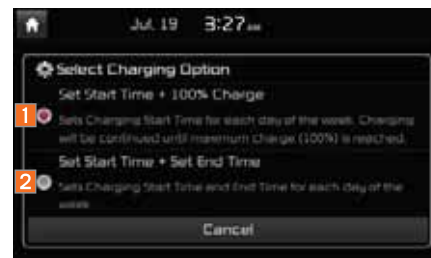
Jul. 19 3:27 AM

Select Charging Option

1 Set Start Time + 100% Charge

Sets Charging Start Time for each day of the week. Charging will be continued until maximum charge (100%) is reached.

2 Set Start Time + Set End Time

Sets Charging Start Time and End Time for each day of the week.

Cancel